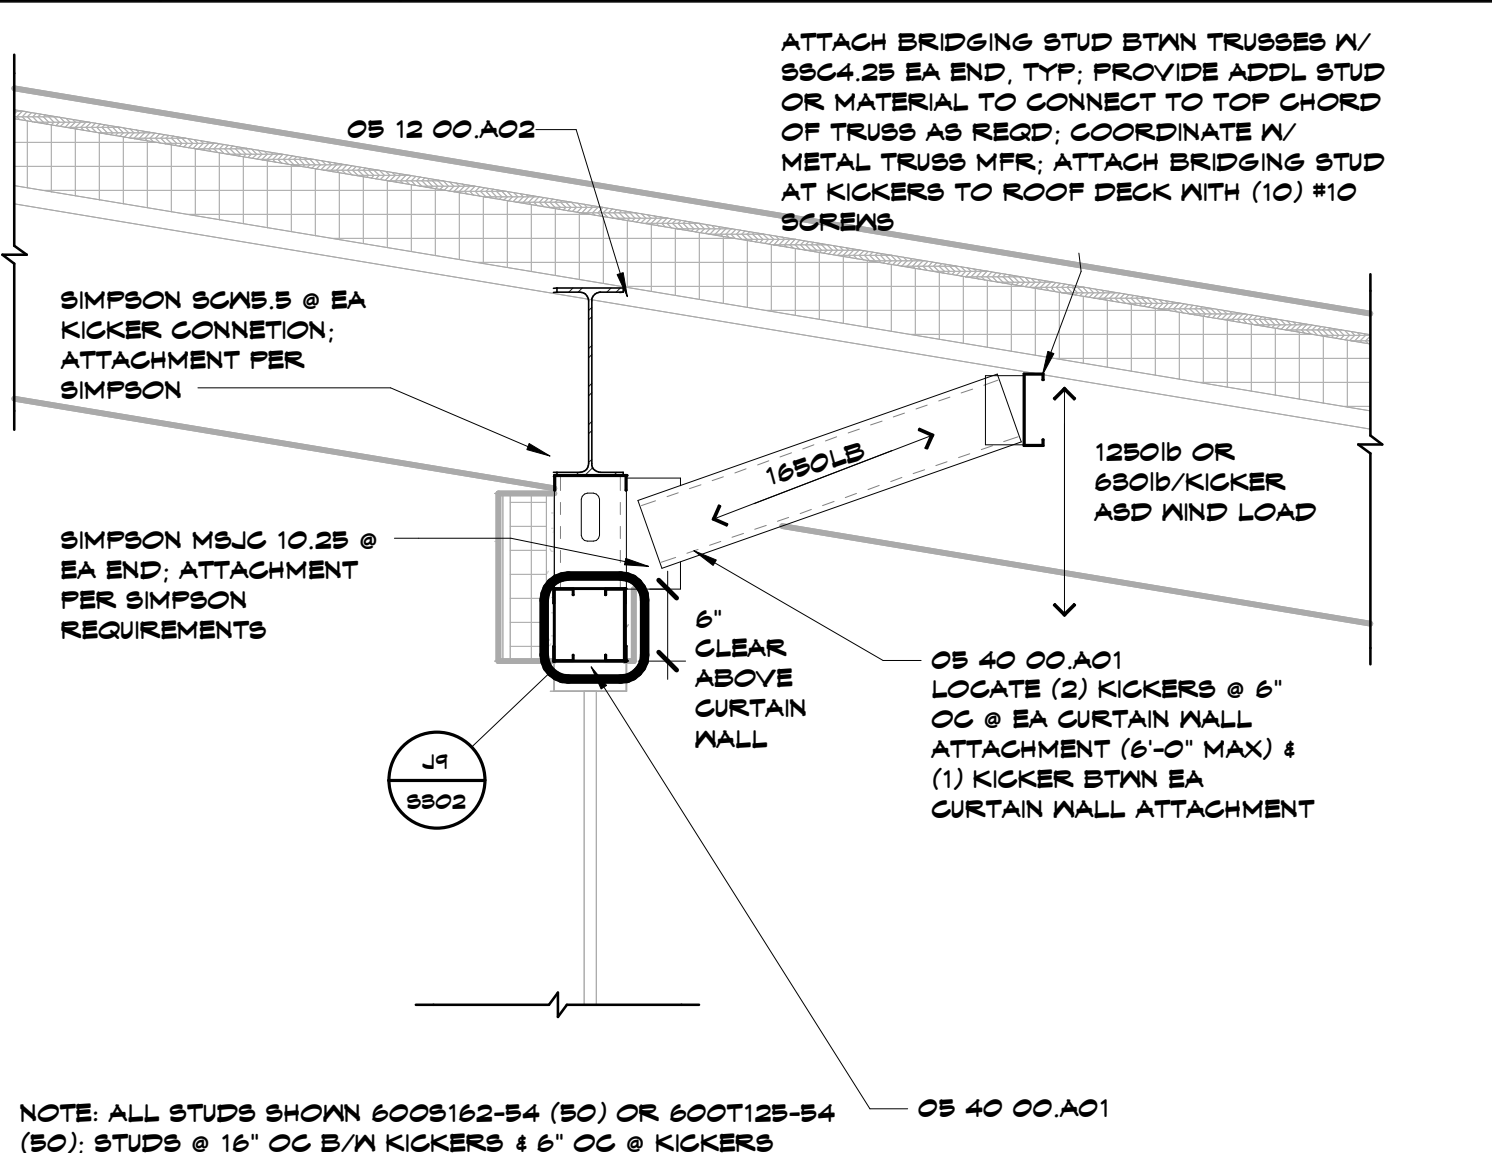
ATTACH BRIDGING STUD BTWN TRUSSES W/ SSC4.25 EA END, TYP; PROVIDE ADDL STUD OR MATERIAL TO CONNECT TO TOP CHORD OF TRUSS AS REQD; COORDINATE W/ METAL TRUSS MFR; ATTACH BRIDGING STUD AT KICKERS TO ROOF DECK WITH (10) #10 SCREWS

05 12 00.A02

SIMPSON SCW5.5 @ EA KICKER CONNETION; ATTACHMENT PER SIMPSON

1650LB

1250lb OR 630lb/KICKER ASD WIND LOAD

SIMPSON MSJC 10.25 @ EA END; ATTACHMENT PER SIMPSON REQUIREMENTS

6" CLEAR ABOVE CURTAIN WALL

05 40 00.A01
LOCATE (2) KICKERS @ 6" OC @ EA CURTAIN WALL ATTACHMENT (6'-0" MAX) & (1) KICKER BTWN EA CURTAIN WALL ATTACHMENT

J9
S302

NOTE: ALL STUDS SHOWN 600S162-54 (50) OR 600T125-54 (50); STUDS @ 16" OC B/W KICKERS & 6" OC @ KICKERS

05 40 00.A01